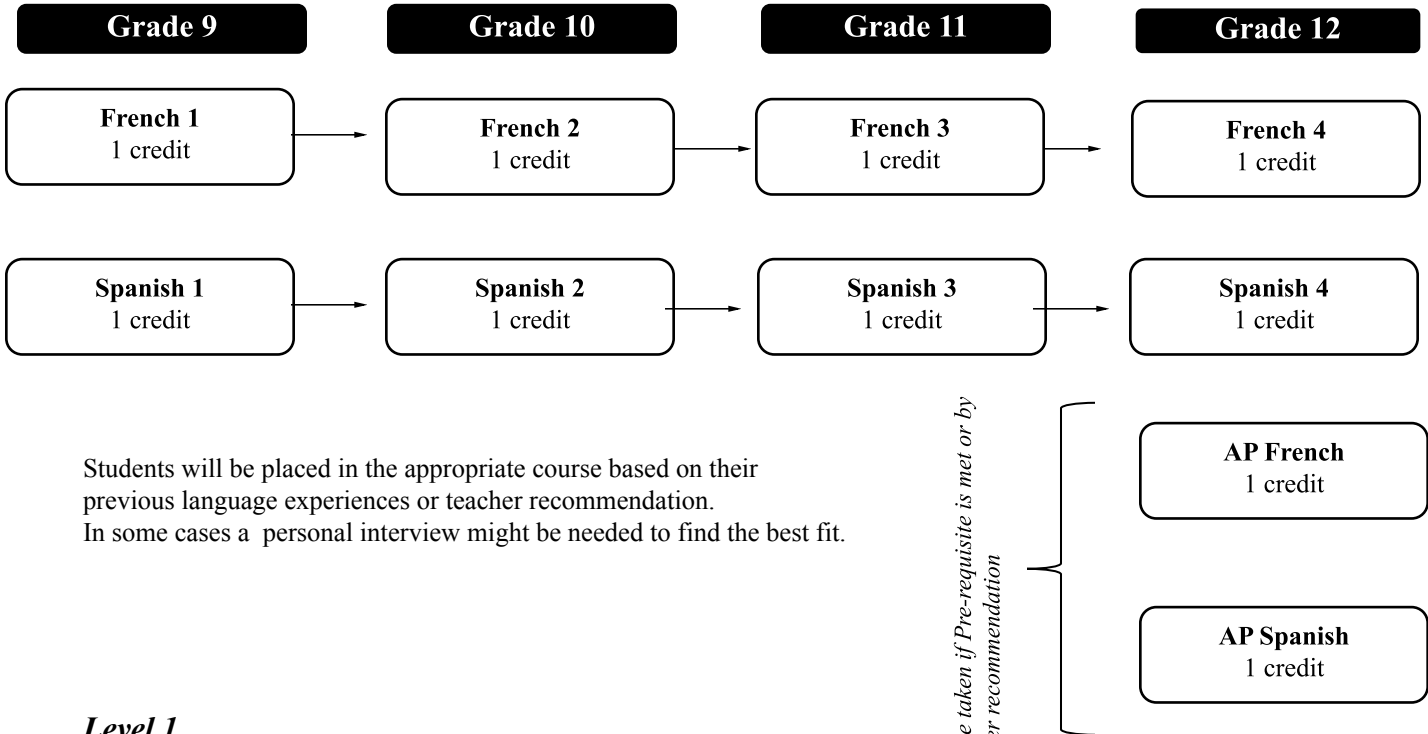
Grade 9

Grade 10

Grade 11

Grade 12

French 1
1 credit

French 2
1 credit

French 3
1 credit

French 4
1 credit

Spanish 1
1 credit

Spanish 2
1 credit

Spanish 3
1 credit

Spanish 4
1 credit

Students will be placed in the appropriate course based on their previous language experiences or teacher recommendation.
In some cases a personal interview might be needed to find the best fit.

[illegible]e taken if Pre-requisite is met or by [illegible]r recommendation

AP French
1 credit

AP Spanish
1 credit

Level 1